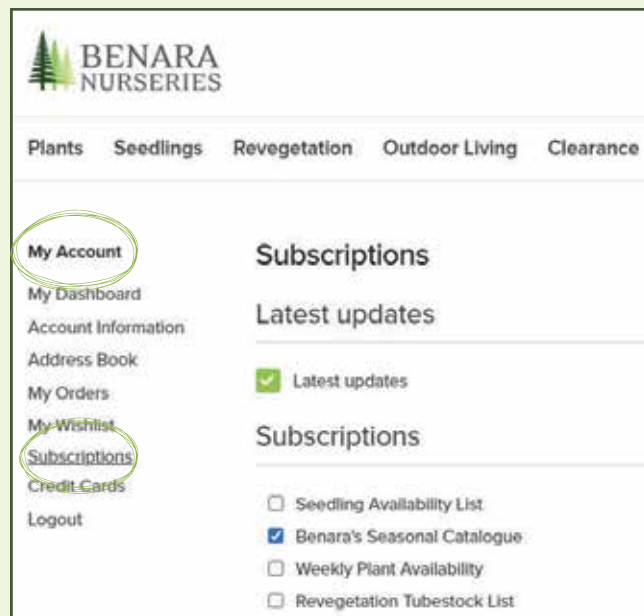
BENARA
NURSERIES

Plants Seedlings Revegetation Outdoor Living Clearance

My Account
My Dashboard
Account Information
Address Book
My Orders
My Wishlist
Subscriptions
Credit Cards
Logout

Subscriptions

Latest updates

Latest updates

Subscriptions

Seedling Availability List
Benara's Seasonal Catalogue
Weekly Plant Availability
Revegetation Tubestock List